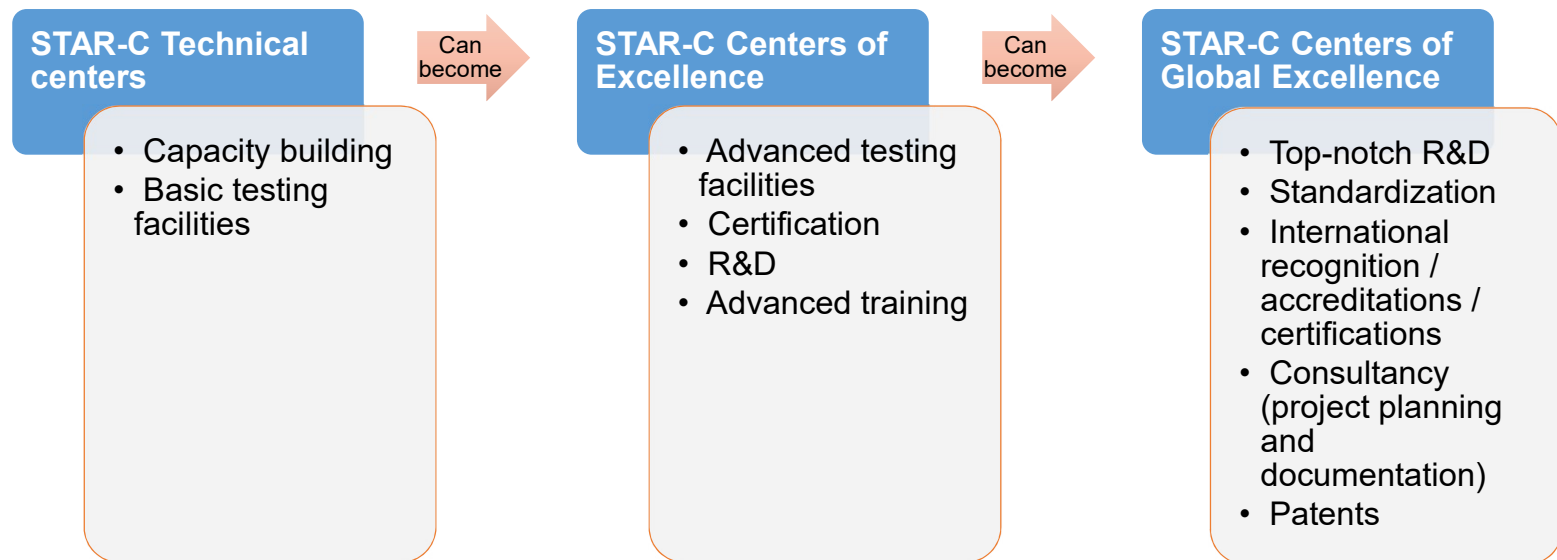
STAR-C Technical centers

- Capacity building
- Basic testing facilities

Can become

STAR-C Centers of Excellence

- Advanced testing facilities
- Certification
- R&D
- Advanced training

Can become

STAR-C Centers of Global Excellence

- Top-notch R&D
- Standardization
- International recognition / accreditations / certifications
- Consultancy (project planning and documentation)
- Patents